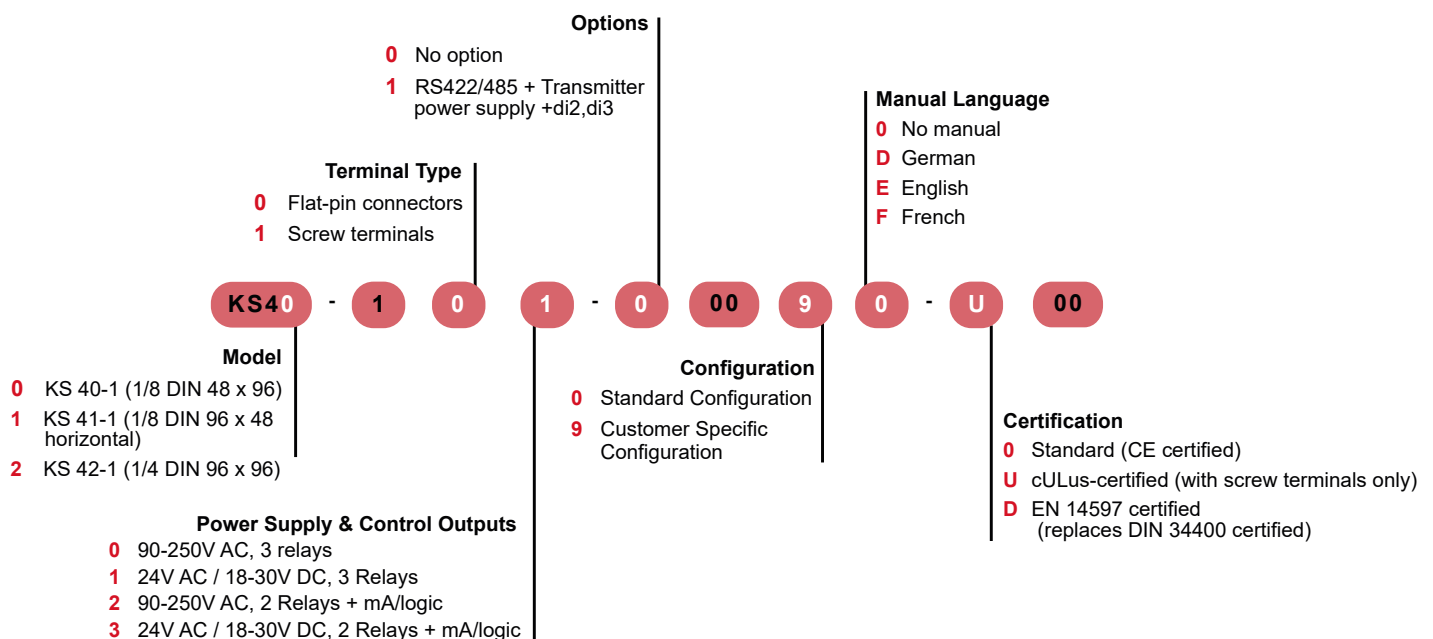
Options
0 No option
1 RS422/485 + Transmitter power supply +di2,di3

Manual Language
0 No manual
D German
E English
F French

Terminal Type
0 Flat-pin connectors
1 Screw terminals

KS40 - 1 0 1 - 0 00 9 0 - U 00

Model
0 KS 40-1 (1/8 DIN 48 x 96)
1 KS 41-1 (1/8 DIN 96 x 48 horizontal)
2 KS 42-1 (1/4 DIN 96 x 96)

Configuration
0 Standard Configuration
9 Customer Specific Configuration

Certification
0 Standard (CE certified)
U cULus-certified (with screw terminals only)
D EN 14597 certified (replaces DIN 34400 certified)

Power Supply & Control Outputs
0 90-250V AC, 3 relays
1 24V AC / 18-30V DC, 3 Relays
2 90-250V AC, 2 Relays + mA/logic
3 24V AC / 18-30V DC, 2 Relays + mA/logic